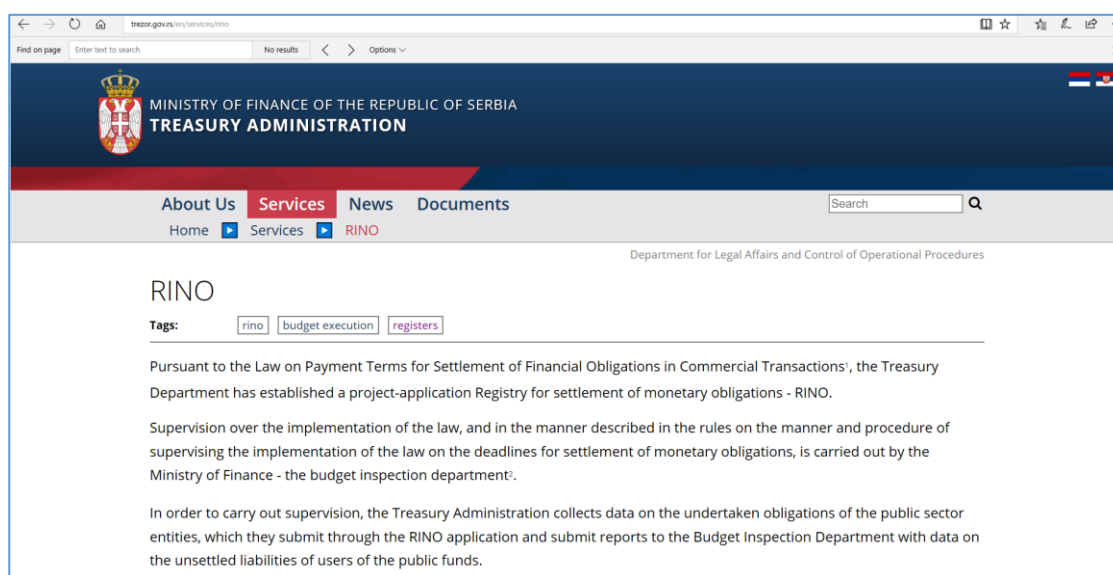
trezor.gov.rs/en/services/rino

Find on page Enter text to search No results Options

MINISTRY OF FINANCE OF THE REPUBLIC OF SERBIA
TREASURY ADMINISTRATION

About Us Services News Documents Search

Home Services RINO

Department for Legal Affairs and Control of Operational Procedures

RINO

Tags: rino budget execution registers

Pursuant to the Law on Payment Terms for Settlement of Financial Obligations in Commercial Transactions¹, the Treasury Department has established a project-application Registry for settlement of monetary obligations - RINO.

Supervision over the implementation of the law, and in the manner described in the rules on the manner and procedure of supervising the implementation of the law on the deadlines for settlement of monetary obligations, is carried out by the Ministry of Finance - the budget inspection department².

In order to carry out supervision, the Treasury Administration collects data on the undertaken obligations of the public sector entities, which they submit through the RINO application and submit reports to the Budget Inspection Department with data on the unsettled liabilities of users of the public funds.